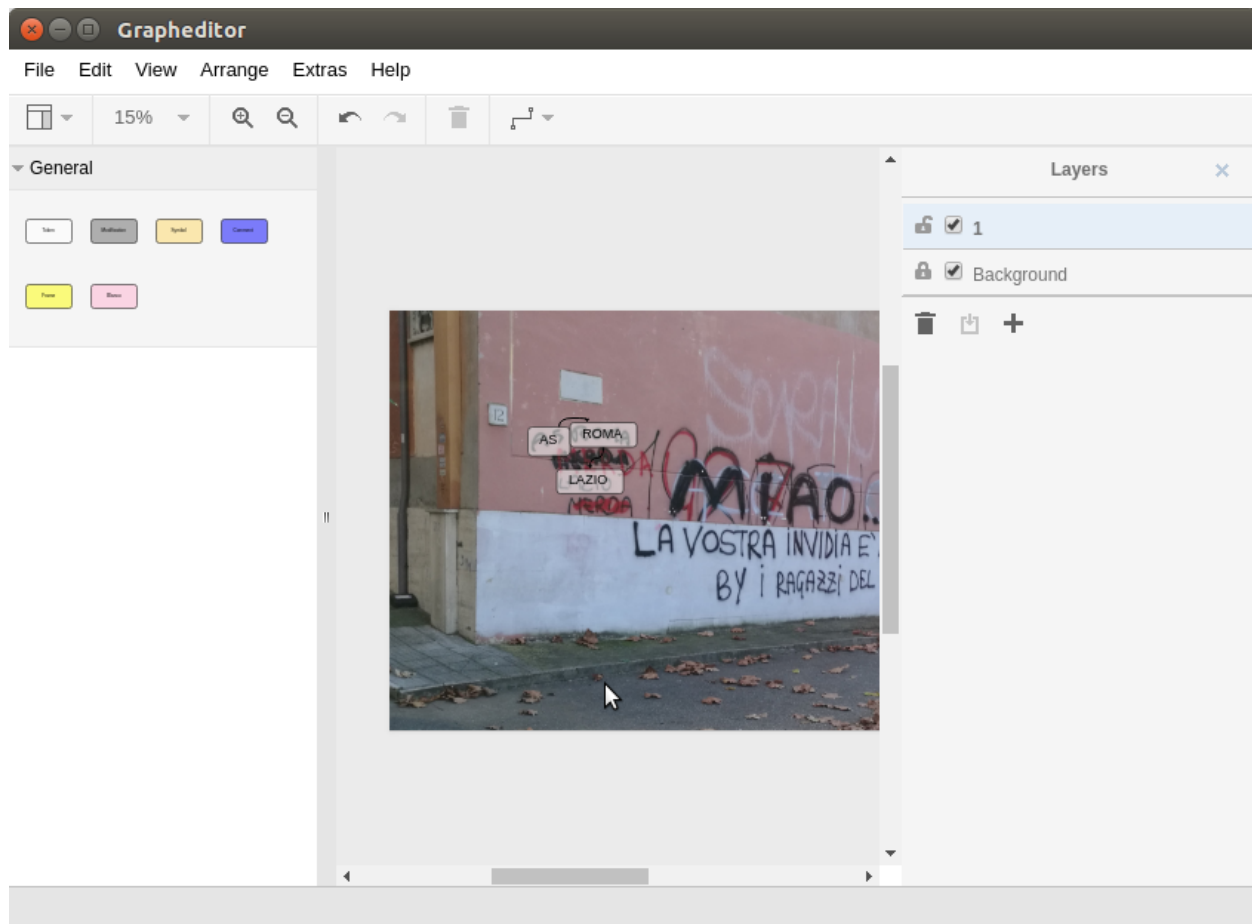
Grapheditor

File Edit View Arrange Extras Help

15%

General

Token Modificator Symbol Comment Frame Blame

Layers

1

Background

12

AS ROMA

LAZIO

MERDA

MIAO..

LA VOSTRA INVIDIA E'

BY i RAGAZZi DEL